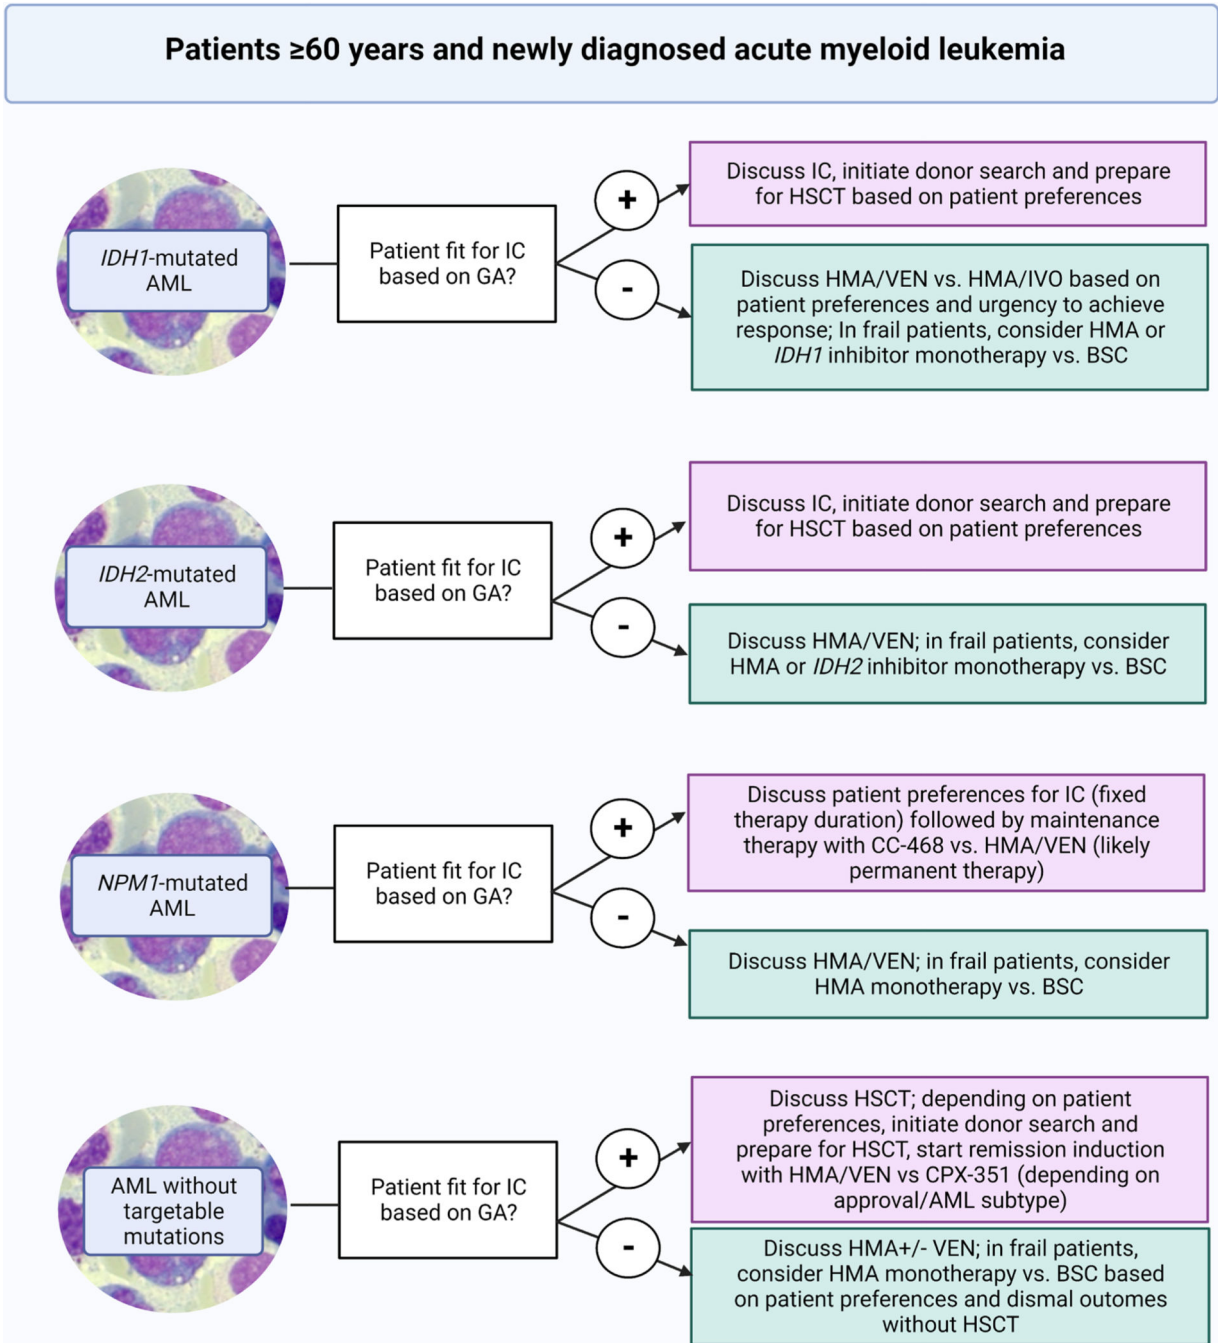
Patients ≥60 years and newly diagnosed acute myeloid leukemia

IDH1-mutated AML

Patient fit for IC based on GA?

+

Discuss IC, initiate donor search and prepare for HSCT based on patient preferences

-

Discuss HMA/VEN vs. HMA/IVO based on patient preferences and urgency to achieve response; In frail patients, consider HMA or IDH1 inhibitor monotherapy vs. BSC

IDH2-mutated AML

Patient fit for IC based on GA?

+

Discuss IC, initiate donor search and prepare for HSCT based on patient preferences

-

Discuss HMA/VEN; in frail patients, consider HMA or IDH2 inhibitor monotherapy vs. BSC

NPM1-mutated AML

Patient fit for IC based on GA?

+

Discuss patient preferences for IC (fixed therapy duration) followed by maintenance therapy with CC-468 vs. HMA/VEN (likely permanent therapy)

-

Discuss HMA/VEN; in frail patients, consider HMA monotherapy vs. BSC

AML without targetable mutations

Patient fit for IC based on GA?

+

Discuss HSCT; depending on patient preferences, initiate donor search and prepare for HSCT, start remission induction with HMA/VEN vs CPX-351 (depending on approval/AML subtype)

-

Discuss HMA+/- VEN; in frail patients, consider HMA monotherapy vs. BSC based on patient preferences and dismal outomes without HSCT